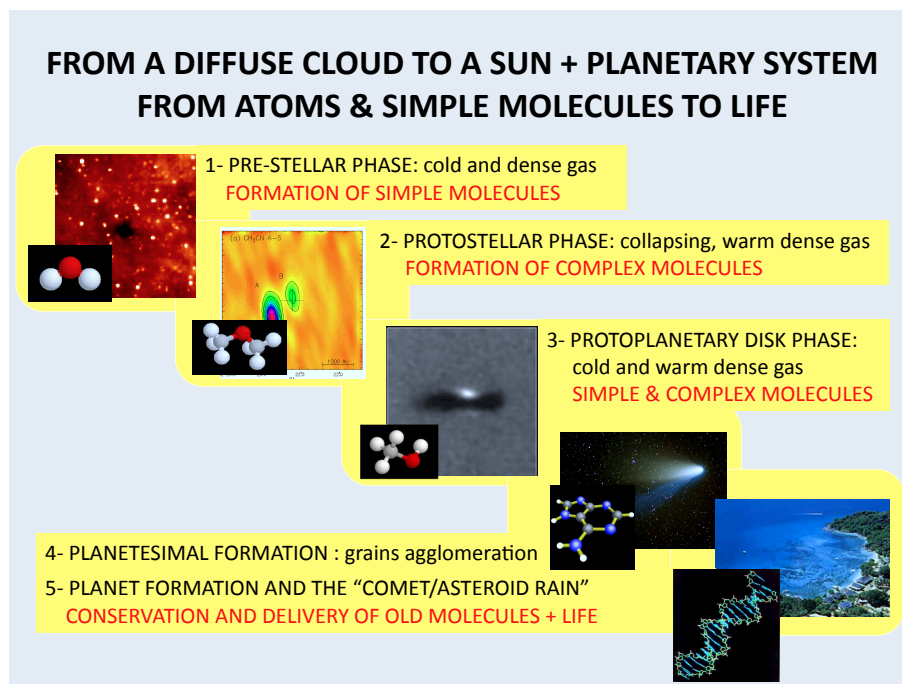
FROM A DIFFUSE CLOUD TO A SUN + PLANETARY SYSTEM
FROM ATOMS & SIMPLE MOLECULES TO LIFE

1- PRE-STELLAR PHASE: cold and dense gas
FORMATION OF SIMPLE MOLECULES

(a) $CH_3CN$ 6–5

A

B

1000 AU

2- PROTOSTELLAR PHASE: collapsing, warm dense gas
FORMATION OF COMPLEX MOLECULES

3- PROTOPLANETARY DISK PHASE: cold and warm dense gas
SIMPLE & COMPLEX MOLECULES

4- PLANETESIMAL FORMATION : grains agglomeration

5- PLANET FORMATION AND THE "COMET/ASTEROID RAIN"
CONSERVATION AND DELIVERY OF OLD MOLECULES + LIFE